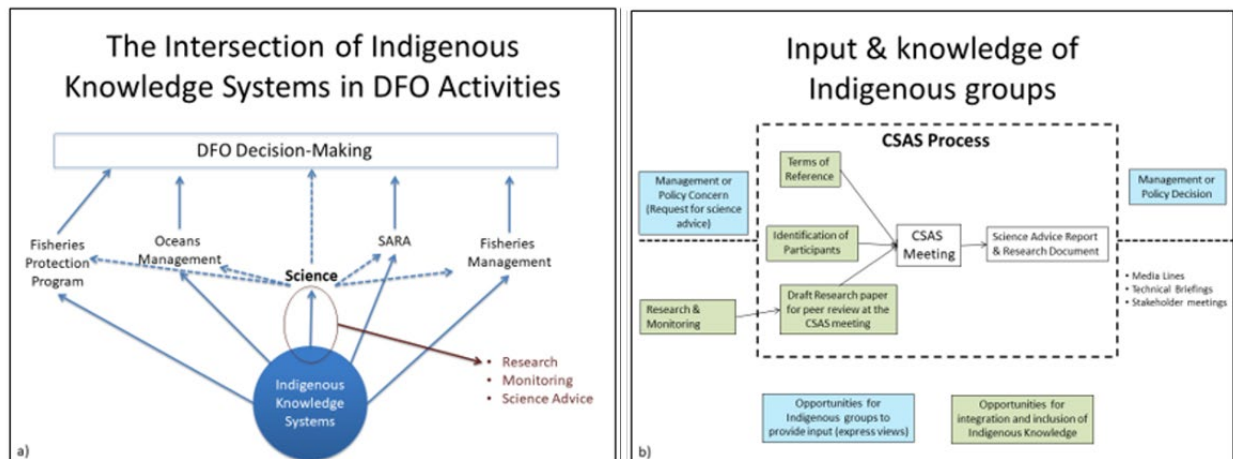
The Intersection of Indigenous Knowledge Systems in DFO Activities

DFO Decision-Making

Fisheries Protection Program

Oceans Management

Science

SARA

Fisheries Management

• Research
• Monitoring
• Science Advice

Indigenous Knowledge Systems

a)

Input & knowledge of Indigenous groups

CSAS Process

Management or Policy Concern (Request for science advice)

Terms of Reference

Identification of Participants

CSAS Meeting

Science Advice Report & Research Document

Management or Policy Decision

Research & Monitoring

Draft Research paper for peer review at the CSAS meeting

• Media Lines
• Technical Briefings
• Stakeholder meetings

Opportunities for Indigenous groups to provide input (express views)

Opportunities for integration and inclusion of Indigenous Knowledge

b)